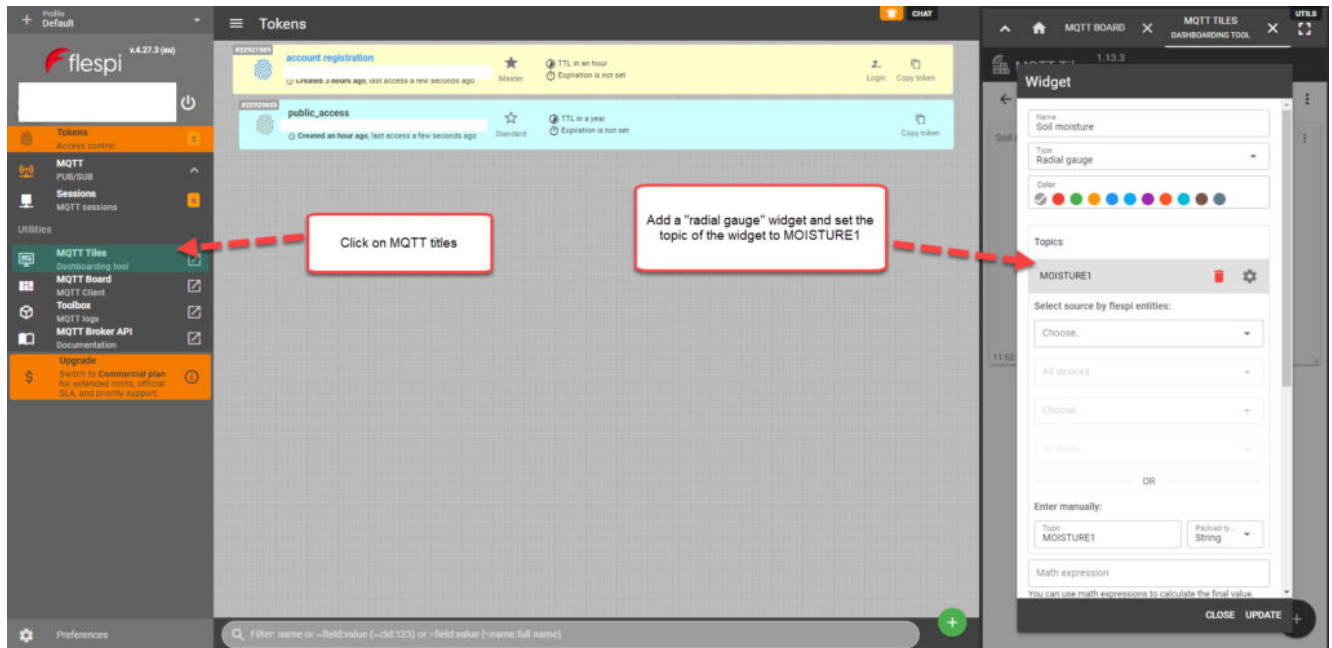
Profile
Default

flespi v.4.27.3 (eu)

Tokens
Access control

MQTT
PUB/SUB

Sessions
MQTT sessions

Utilities

MQTT Tiles
Dashboarding tool

MQTT Board
MQTT Client

Toolbox
MQTT logs

MQTT Broker API
Documentation

Upgrade
Switch to Commercial plan for extended limits, official SLA, and priority support

Preferences

Tokens

CHAT

#22921989
account registration
Created 3 hours ago, last access a few seconds ago
Master
TTL in an hour
Expiration is not set
Login
Copy token

#22929633
public_access
Created an hour ago, last access a few seconds ago
Standard
TTL in a year
Expiration is not set
Copy token

Click on MQTT titles

Add a "radial gauge" widget and set the topic of the widget to MOISTURE1

Filter: name or ~field:value (~cid:123) or ~field:value (~name:full name)

MQTT BOARD
MQTT TILES
DASHBOARDING TOOL
UTILS

1.13.3

Widget

Name
Soil moisture

Type
Radial gauge

Color

Topics

MOISTURE1

Select source by flespi entities:

Choose..

All devices

Choose..

All fields

OR

Enter manually:

Topic
MOISTURE1

Payload ty...
String

Math expression

You can use math expressions to calculate the final value.

CLOSE UPDATE

Soil

11:53